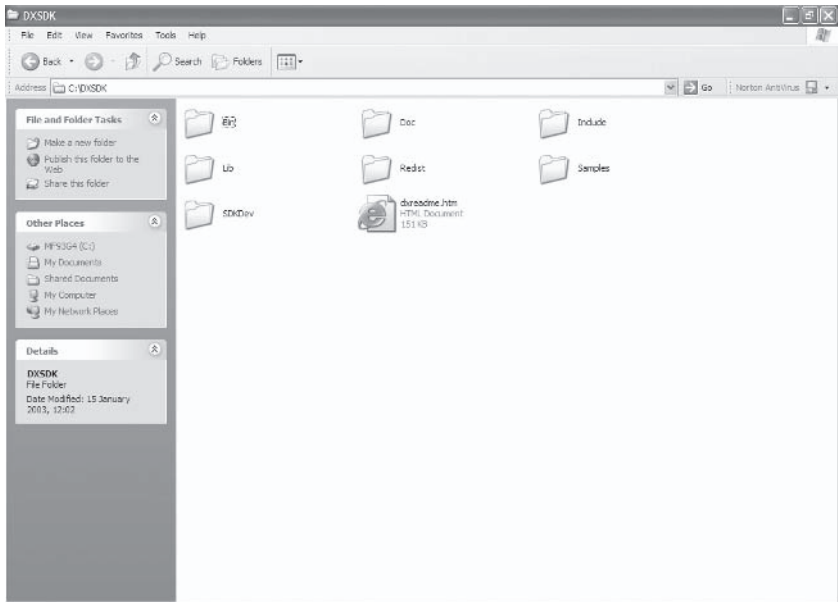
DXSDK

File Edit View Favorites Tools Help

Back Search Folders

Address C:\DXSDK

Go Norton AntiVirus

File and Folder Tasks

Make a new folder
Publish this folder to the Web
Share this folder

Other Places

MFS3G4 (C:)
My Documents
Shared Documents
My Computer
My Network Places

Details

DXSDK
File Folder
Date Modified: 15 January 2003, 12:02

Bin

Doc

Include

Lib

Redist

Samples

SDKDev

dxreadme.htm
HTML Document
151 KB